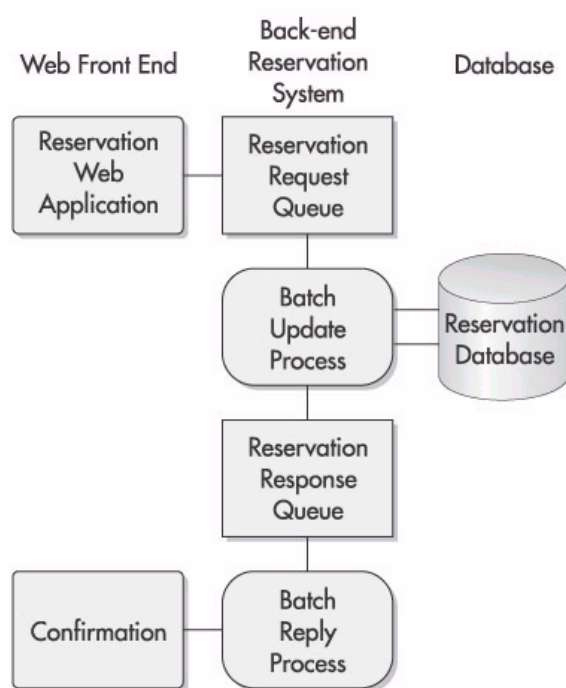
Web Front End

Back-end Reservation System

Database

Reservation Web Application

Reservation Request Queue

Batch Update Process

Reservation Database

Reservation Response Queue

Confirmation

Batch Reply Process